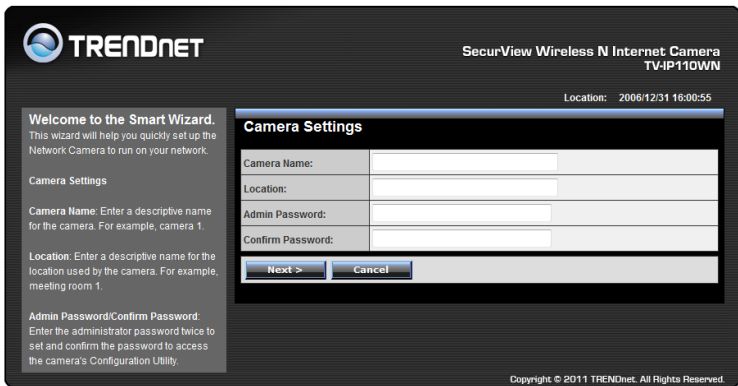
TRENDnet

SecurView Wireless N Internet Camera
TV-IP110WN

Location: 2006/12/31 16:00:55

Welcome to the Smart Wizard.
This wizard will help you quickly set up the Network Camera to run on your network.

Camera Settings

Camera Name: Enter a descriptive name for the camera. For example, camera 1.

Location: Enter a descriptive name for the location used by the camera. For example, meeting room 1.

Admin Password/Confirm Password: Enter the administrator password twice to set and confirm the password to access the camera's Configuration Utility.

Camera Settings

| Camera Name: | |
|---|---|
| Location: | |
| Admin Password: | |
| Confirm Password: | |

Next >
Cancel

Copyright © 2011 TRENDnet. All Rights Reserved.